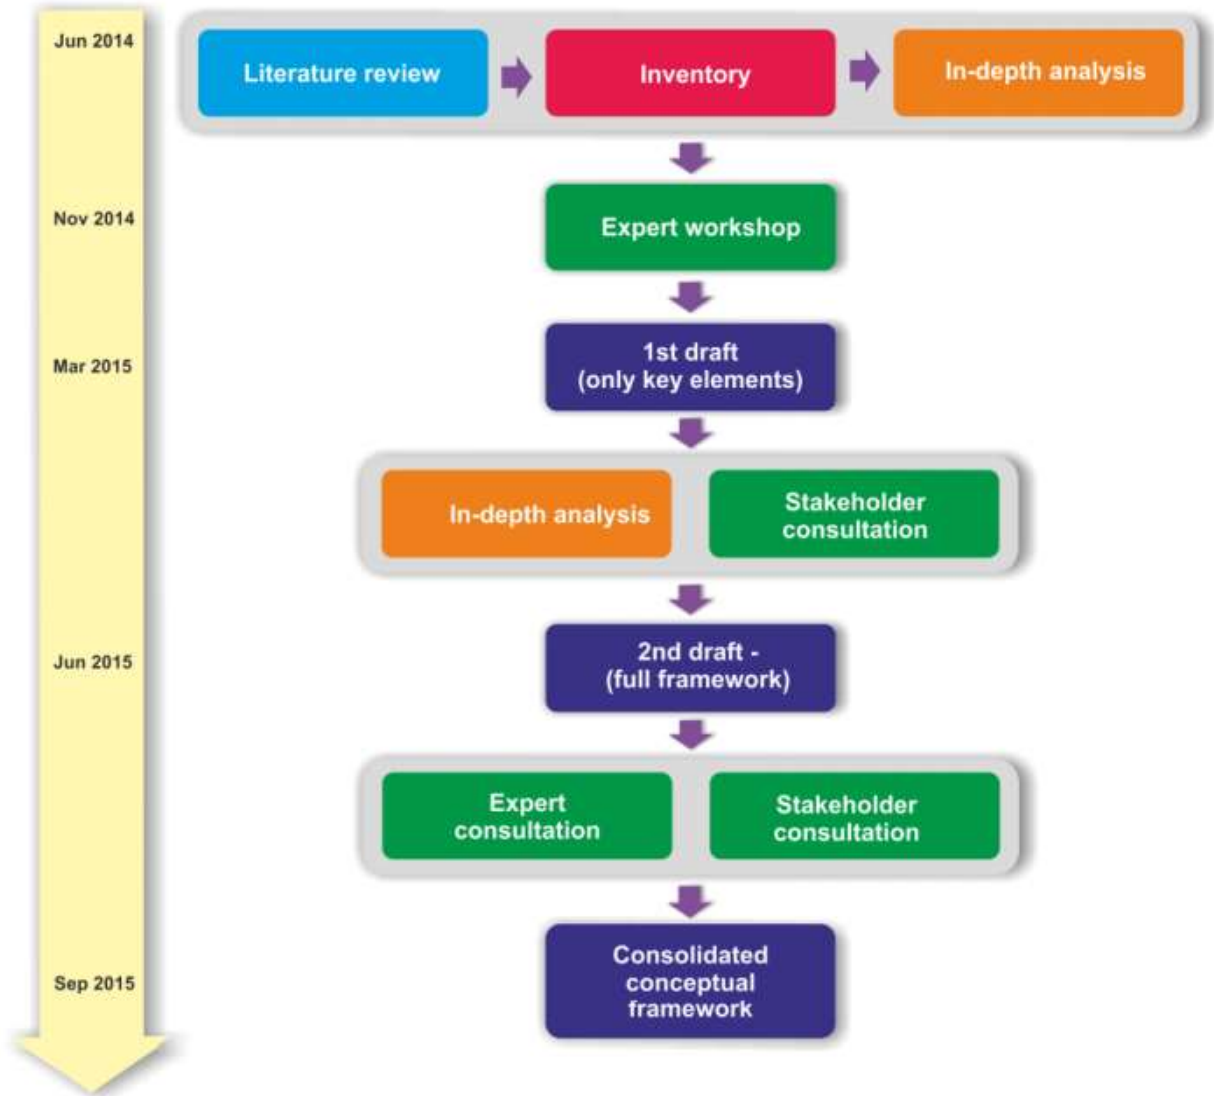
Jun 2014

Literature review

Inventory

In-depth analysis

Nov 2014

Expert workshop

Mar 2015

1st draft (only key elements)

In-depth analysis

Stakeholder consultation

Jun 2015

2nd draft - (full framework)

Expert consultation

Stakeholder consultation

Sep 2015

Consolidated conceptual framework